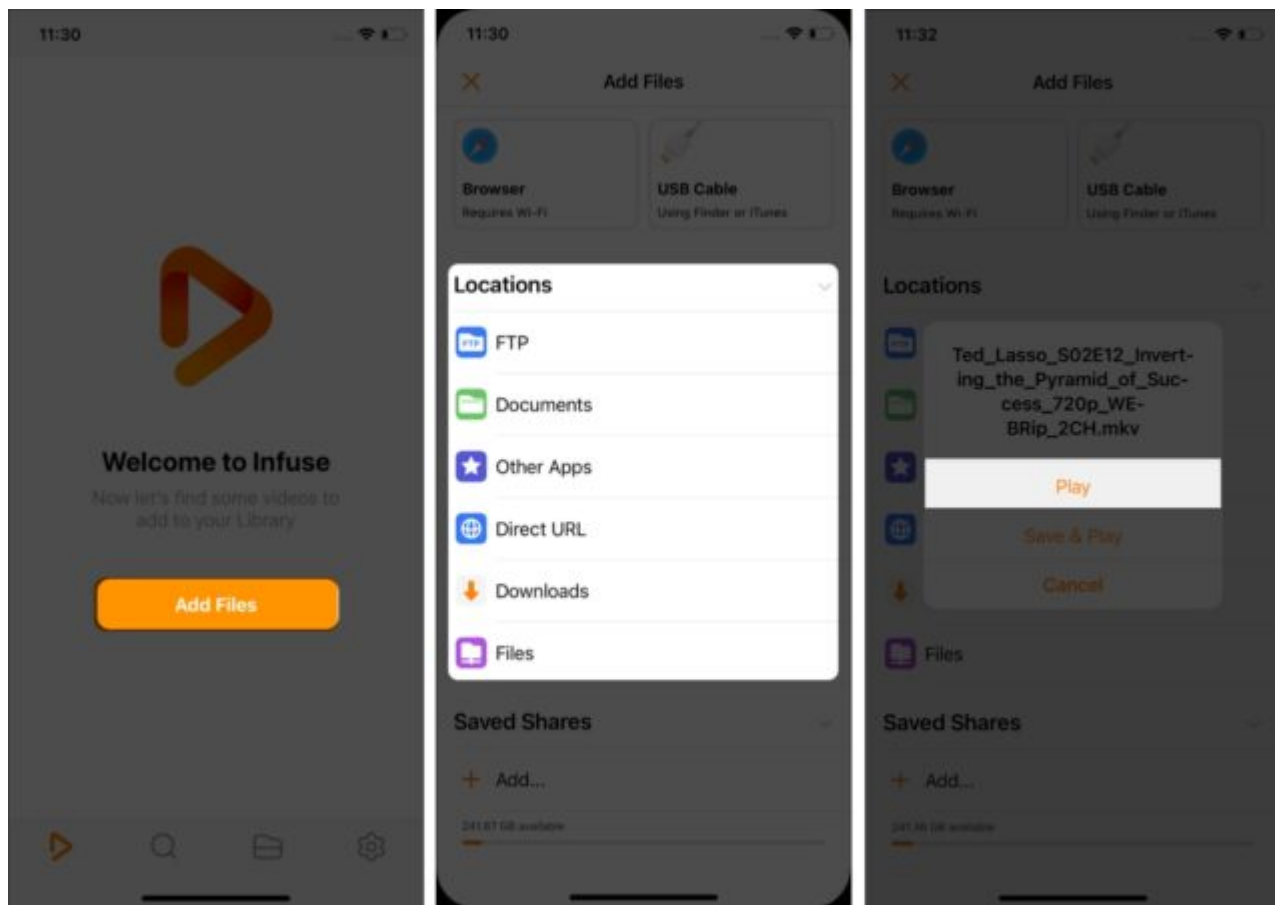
11:30

Welcome to Infuse

Now let's find some videos to add to your Library

Add Files

11:30

Add Files

Browser
Requires Wi-Fi

USB Cable
Using Finder or iTunes

Locations

FTP

Documents

Other Apps

Direct URL

Downloads

Files

Saved Shares

Add...

241.87 GB available

11:32

Add Files

Browser
Requires Wi-Fi

USB Cable
Using Finder or iTunes

Locations

Ted_Lasso_S02E12_Inverting_the_Pyramid_of_Success_720p_WEBRip_2CH.mkv

Play

Save & Play

Cancel

Files

Saved Shares

Add...

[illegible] GB available